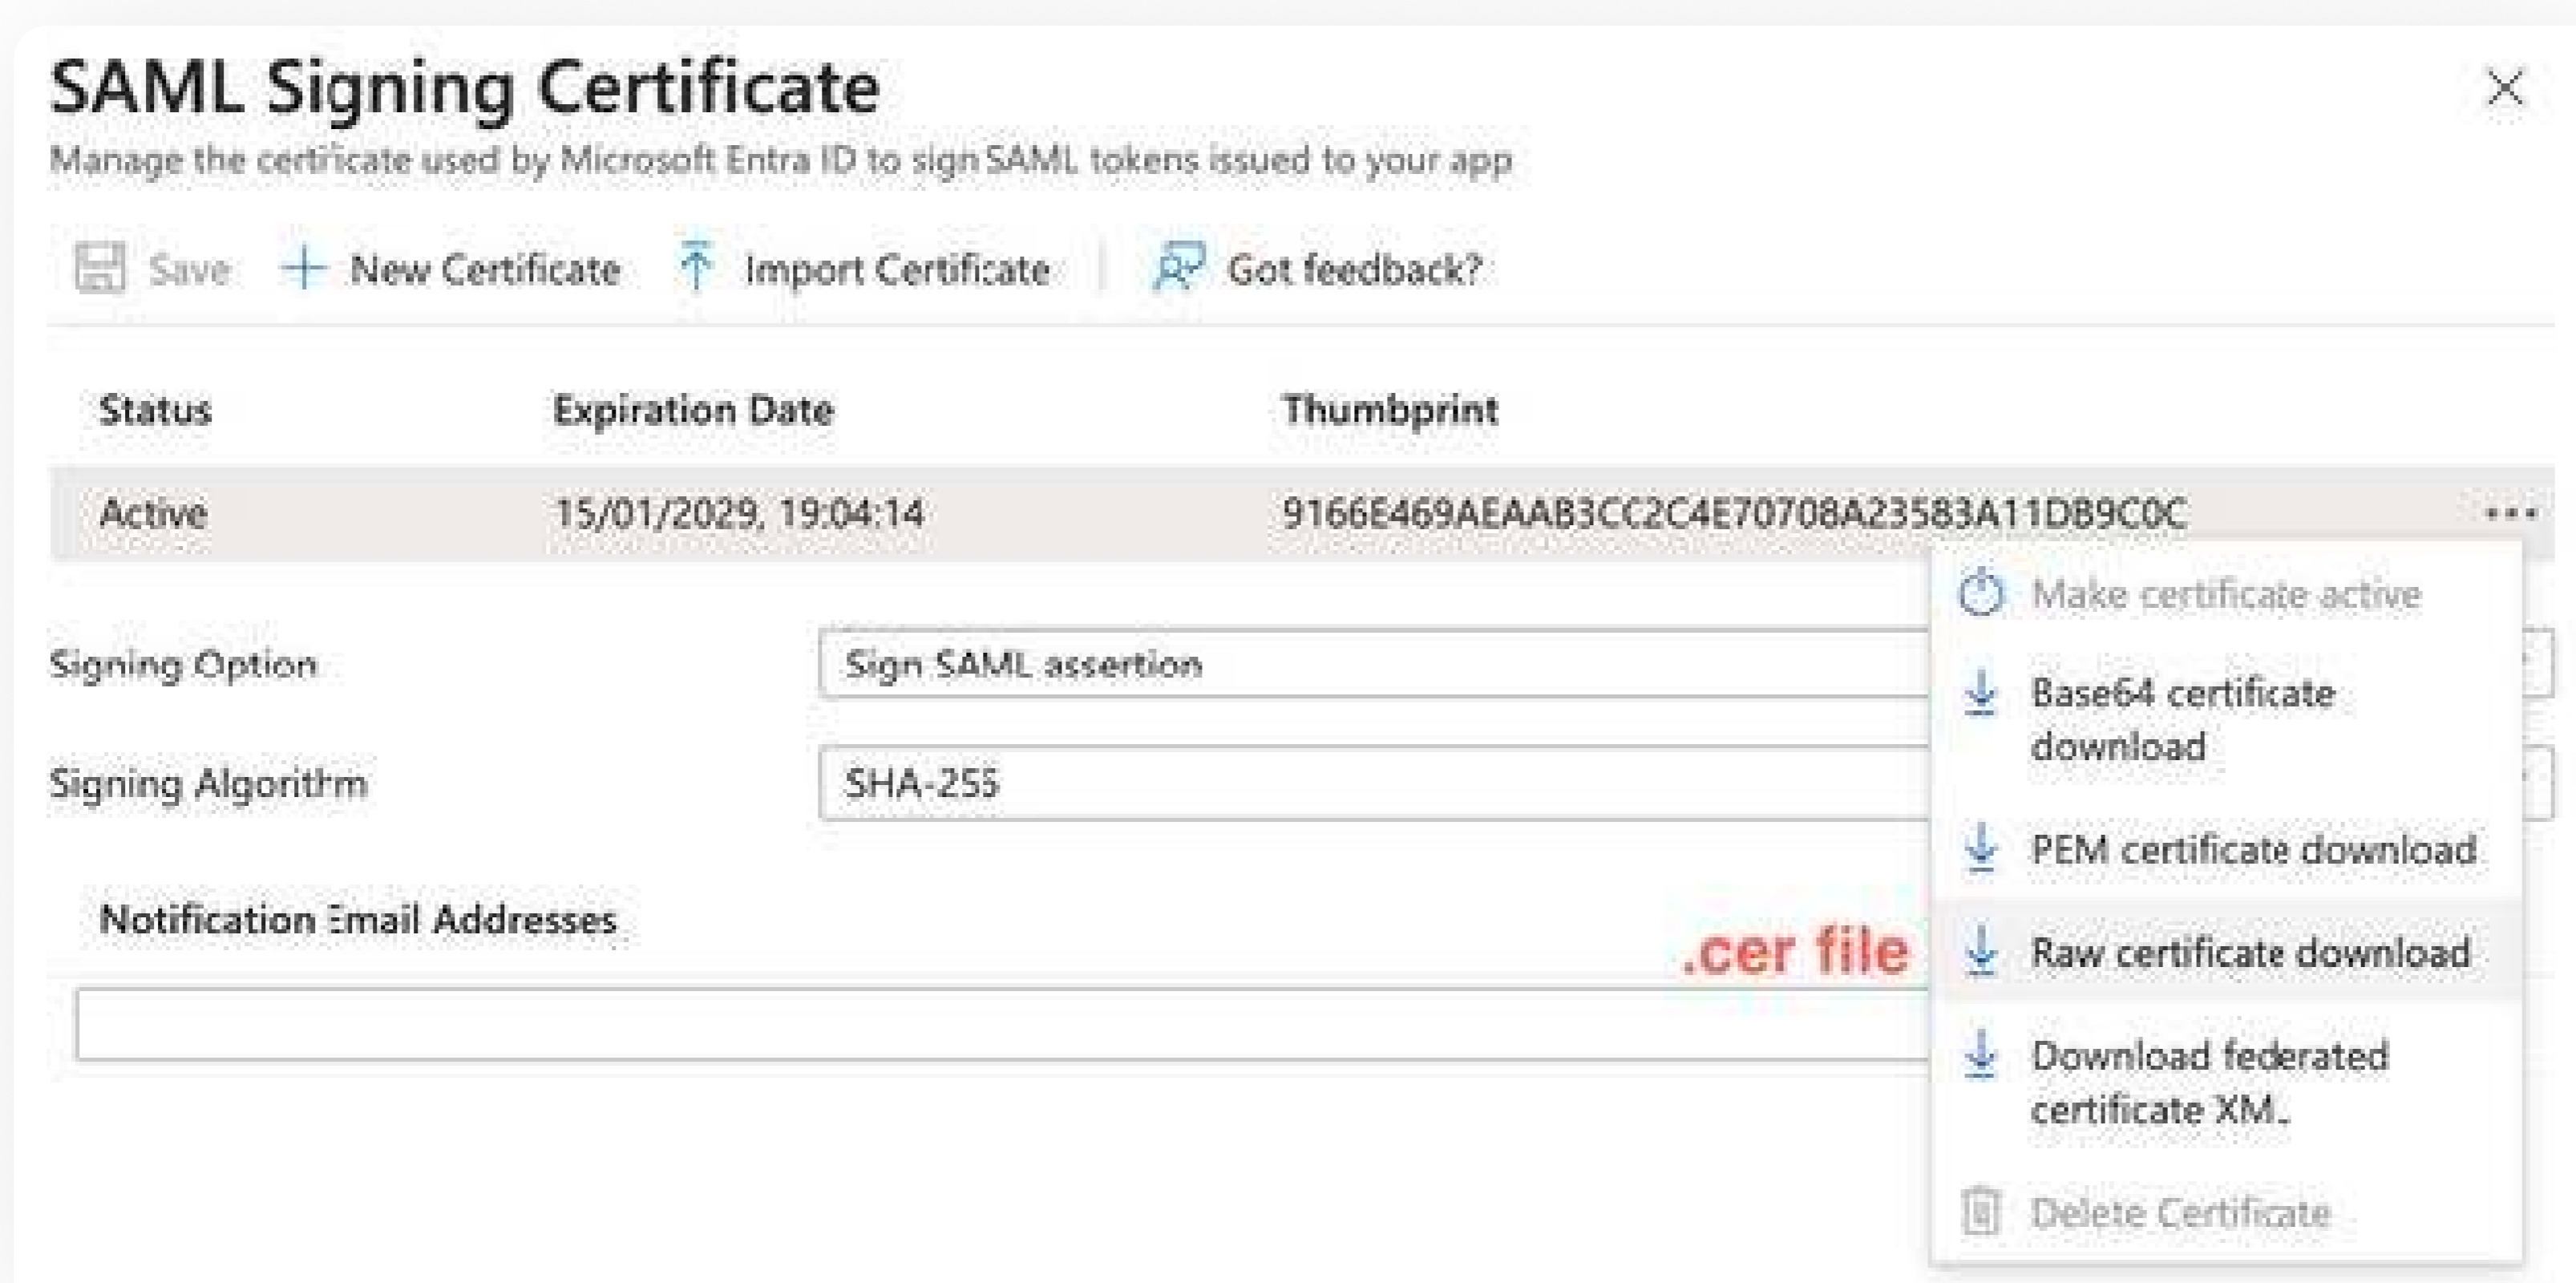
SAML Signing Certificate

Manage the certificate used by Microsoft Entra ID to sign SAML tokens issued to your app

Save New Certificate Import Certificate Got feedback?

| Status | Expiration Date | Thumbprint |
|---|---|---|
| Active | 15/01/2029, 19:04:14 | 9166E469AEAAB3CC2C4E70708A23583A11DB9C0C |

Make certificate active
Base64 certificate download
PEM certificate download
Raw certificate download
Download federated certificate XM.
Delete Certificate

Signing Option Sign SAML assertion

Signing Algorithm SHA-256

Notification Email Addresses

.cer file